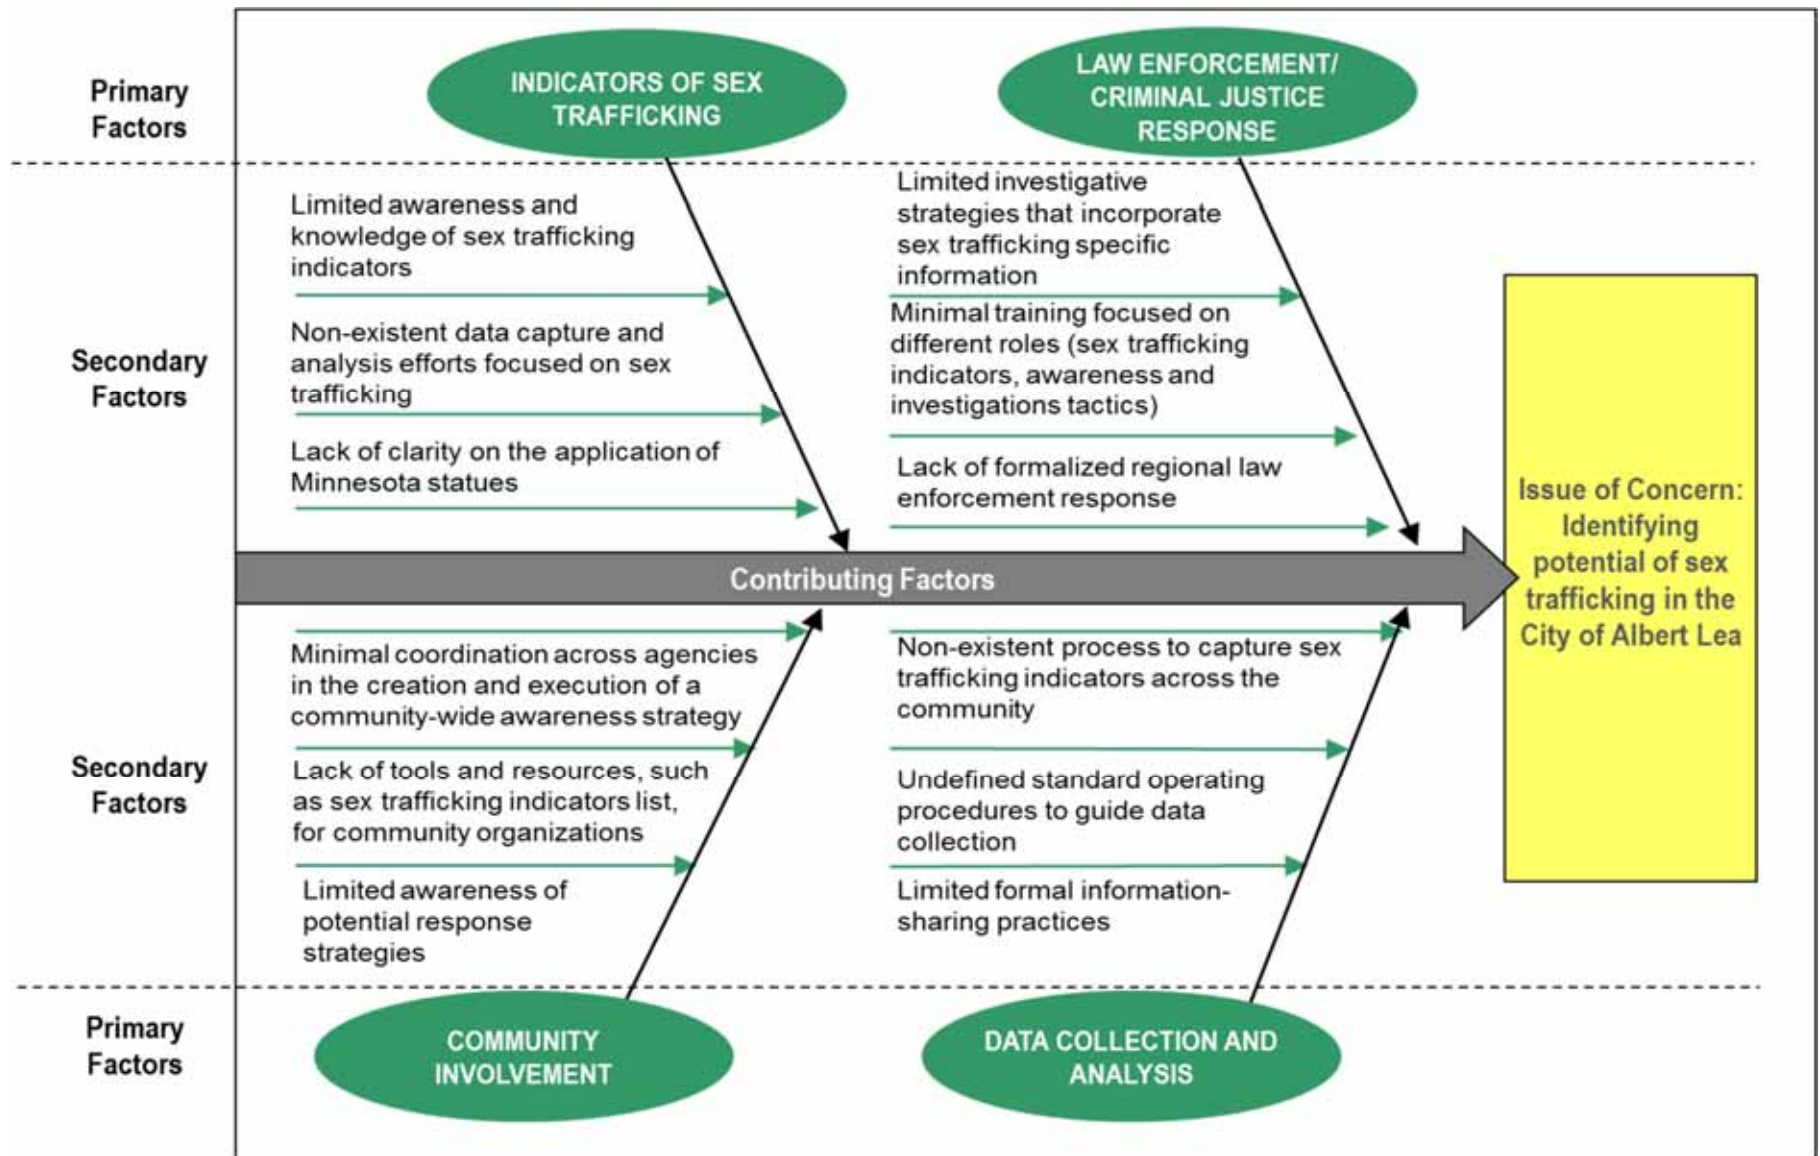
Primary Factors

INDICATORS OF SEX TRAFFICKING

LAW ENFORCEMENT/ CRIMINAL JUSTICE RESPONSE

Secondary Factors

Limited awareness and knowledge of sex trafficking indicators

Non-existent data capture and analysis efforts focused on sex trafficking

Lack of clarity on the application of Minnesota statues

Limited investigative strategies that incorporate sex trafficking specific information

Minimal training focused on different roles (sex trafficking indicators, awareness and investigations tactics)

Lack of formalized regional law enforcement response

Contributing Factors

Issue of Concern: Identifying potential of sex trafficking in the City of Albert Lea

Secondary Factors

Minimal coordination across agencies in the creation and execution of a community-wide awareness strategy

Lack of tools and resources, such as sex trafficking indicators list, for community organizations

Limited awareness of potential response strategies

Non-existent process to capture sex trafficking indicators across the community

Undefined standard operating procedures to guide data collection

Limited formal information-sharing practices

Primary Factors

COMMUNITY INVOLVEMENT

DATA COLLECTION AND ANALYSIS